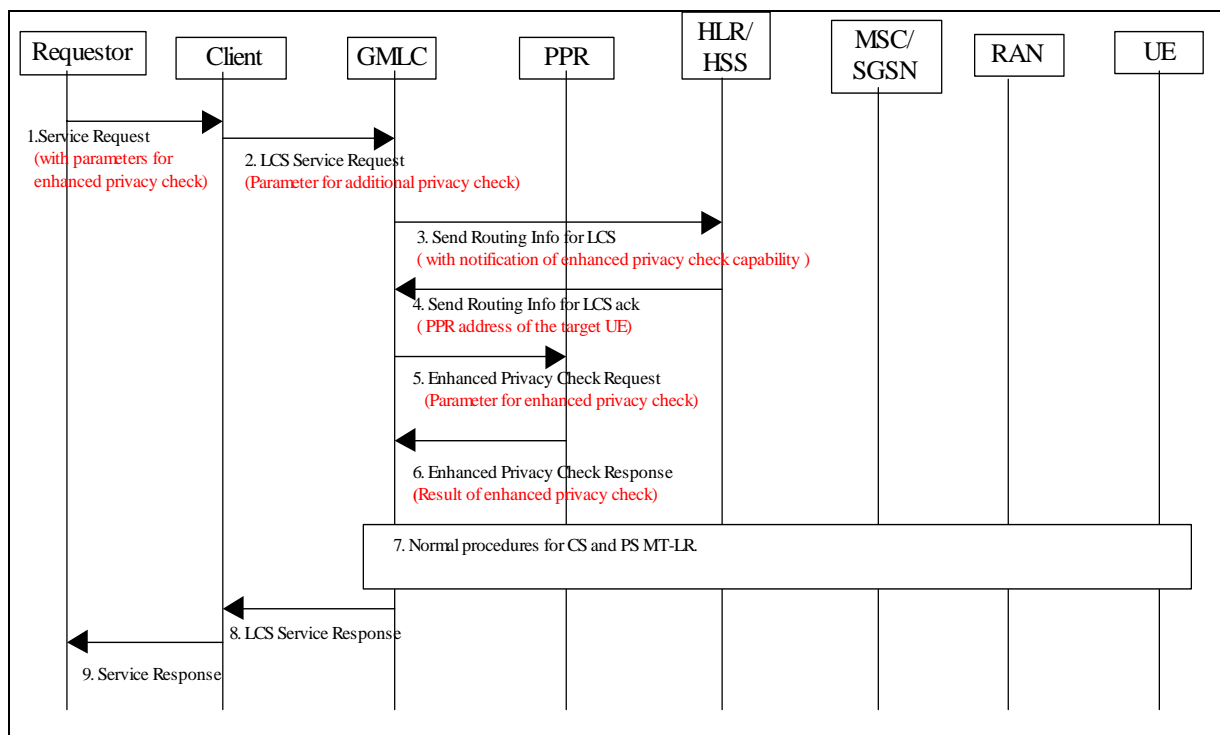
Requestor

Client

GMLC

PPR

HLR/ HSS

MSC/ SGSN

RAN

UE

1.Service Request (with parameters for enhanced privacy check)

2. LCS Service Request (Parameter for additional privacy check)

3. Send Routing Info for LCS ( with notification of enhanced privacy check capability )

4. Send Routing Info for LCS ack ( PPR address of the target UE)

5. Enhanced Privacy Check Request (Parameter for enhanced privacy check)

6. Enhanced Privacy Check Response (Result of enhanced privacy check)

7. Normal procedures for CS and PS MT-LR.

8. LCS Service Response

9. Service Response